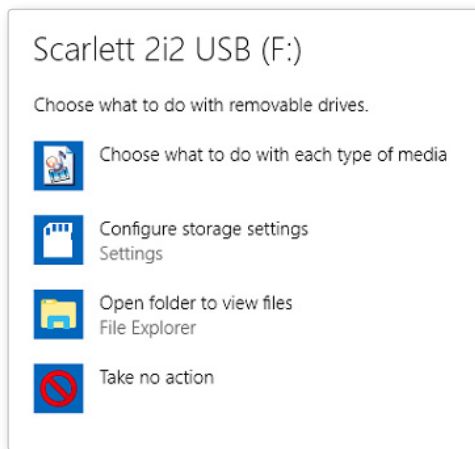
Scarlett 2i2 USB (F:)

Choose what to do with removable drives.

Choose what to do with each type of media

Configure storage settings
Settings

Open folder to view files
File Explorer

Take no action